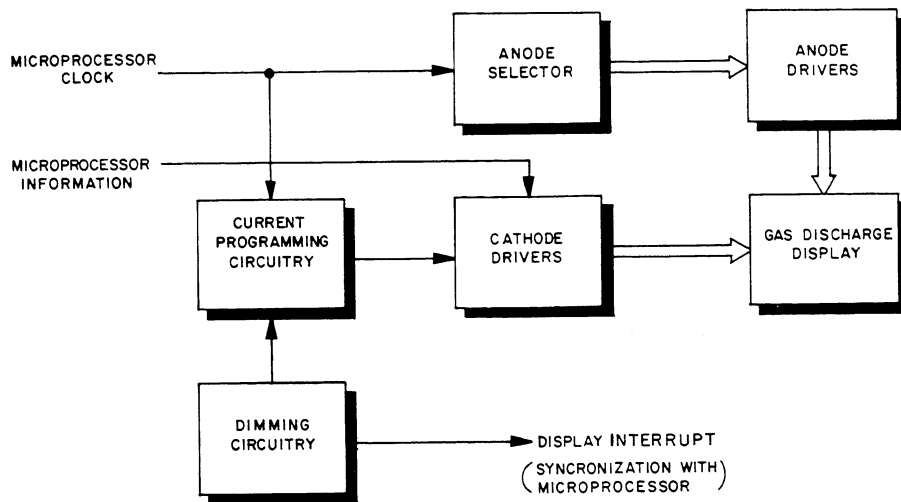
MICROPROCESSOR CLOCK

ANODE SELECTOR

ANODE DRIVERS

MICROPROCESSOR INFORMATION

CURRENT PROGRAMMING CIRCUITRY

CATHODE DRIVERS

GAS DISCHARGE DISPLAY

DIMMING CIRCUITRY

DISPLAY INTERRUPT

(SYNCRONIZATION WITH MICROPROCESSOR)